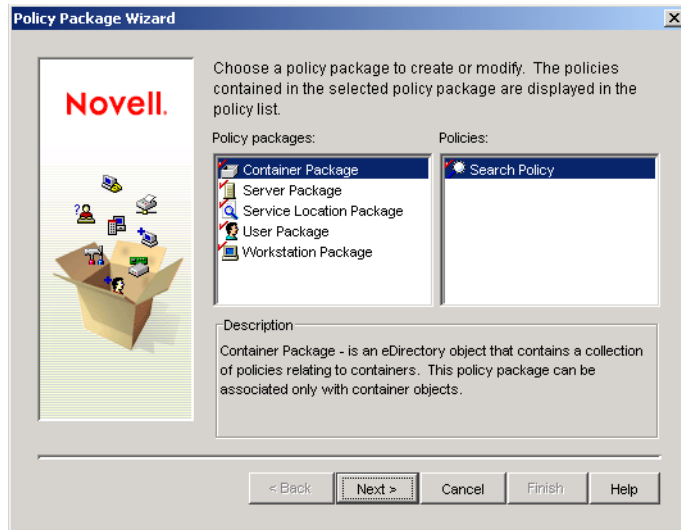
Policy Package Wizard

Novell.

Choose a policy package to create or modify. The policies contained in the selected policy package are displayed in the policy list.

Policy packages:

Container Package
Server Package
Service Location Package
User Package
Workstation Package

Policies:

Search Policy

Description

Container Package - is an eDirectory object that contains a collection of policies relating to containers. This policy package can be associated only with container objects.

< Back | Next > | Cancel | Finish | Help